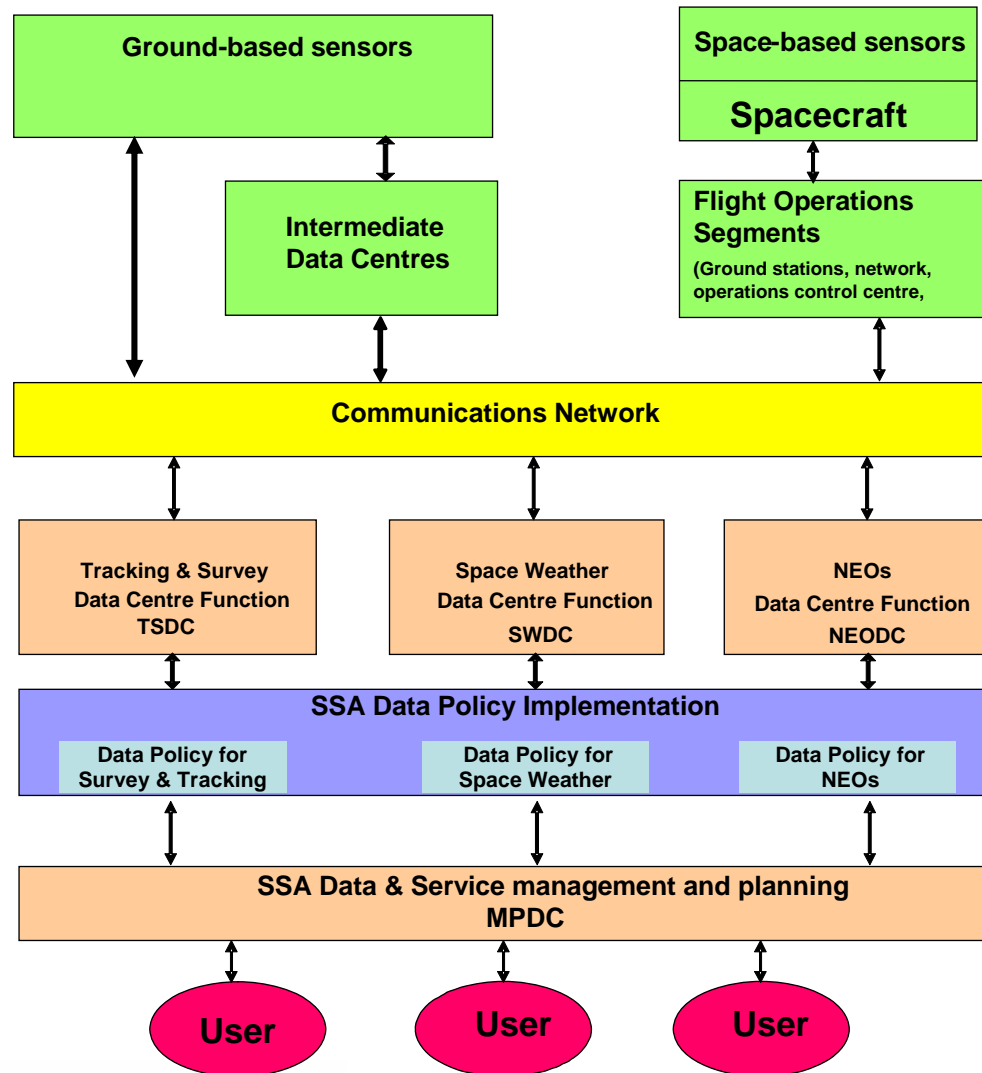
Ground-based sensors

Space-based sensors

Spacecraft

Intermediate Data Centres

Flight Operations Segments

(Ground stations, network, operations control centre,

Communications Network

Tracking & Survey Data Centre Function TSDC

Space Weather Data Centre Function SWDC

NEOs Data Centre Function NEODC

SSA Data Policy Implementation

Data Policy for Survey & Tracking

Data Policy for Space Weather

Data Policy for NEOs

SSA Data & Service management and planning MPDC

User

User

User